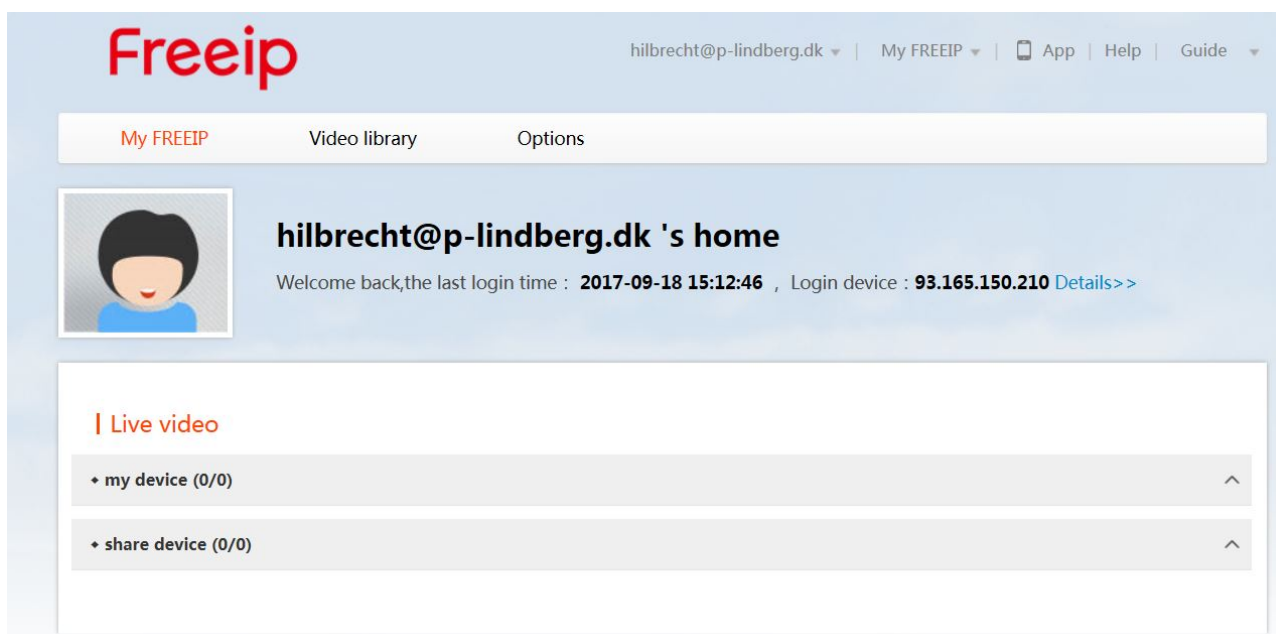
Freeip

hilbrecht@p-lindberg.dk | My FREEIP | App | Help | Guide

My FREEIP Video library Options

hilbrecht@p-lindberg.dk 's home

Welcome back,the last login time : 2017-09-18 15:12:46 , Login device : 93.165.150.210 Details>>

Live video

my device (0/0)

share device (0/0)